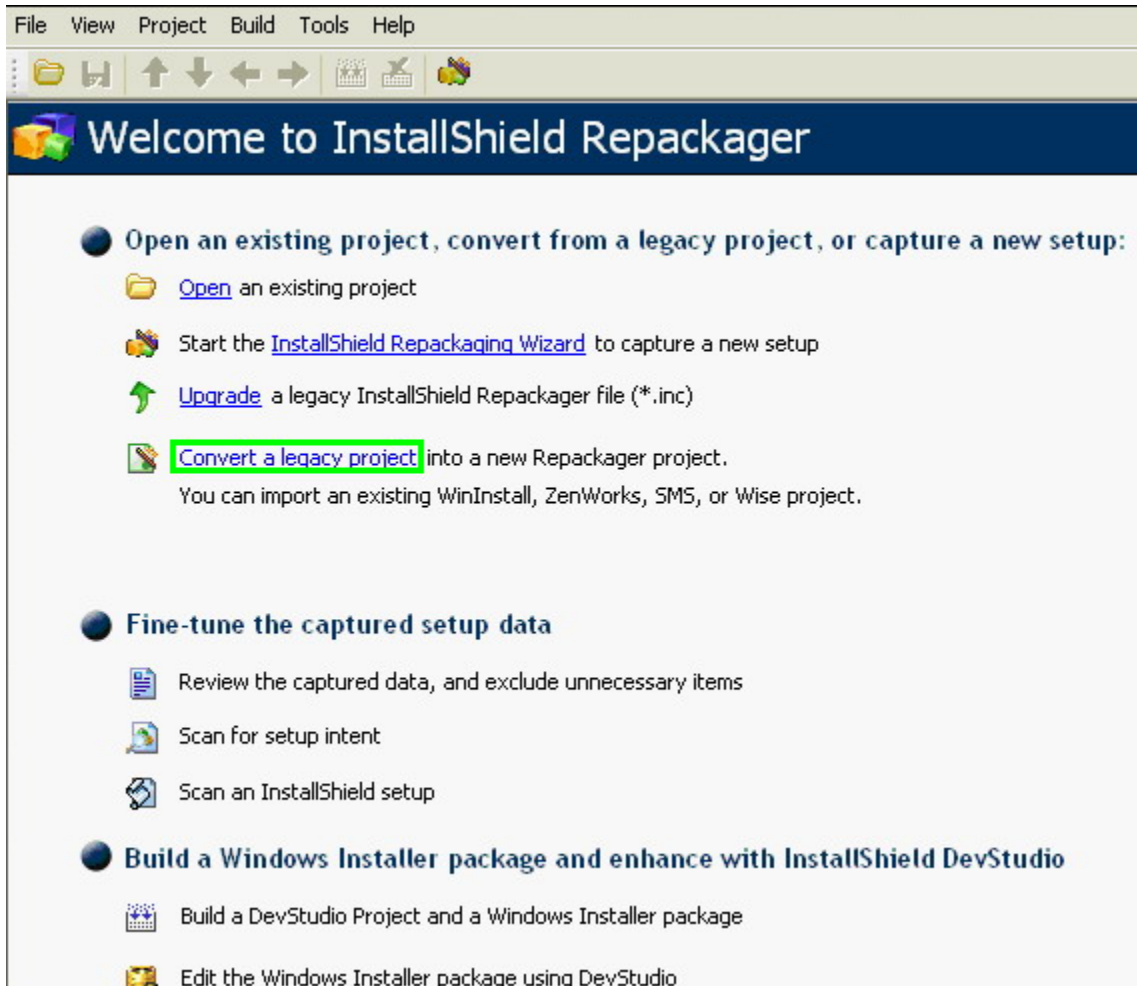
File View Project Build Tools Help

Welcome to InstallShield Repackager

Open an existing project, convert from a legacy project, or capture a new setup:

Open an existing project

Start the InstallShield Repackaging Wizard to capture a new setup

Upgrade a legacy InstallShield Repackager file (*.inc)

Convert a legacy project into a new Repackager project.
You can import an existing WinInstall, ZenWorks, SMS, or Wise project.

Fine-tune the captured setup data

Review the captured data, and exclude unnecessary items

Scan for setup intent

Scan an InstallShield setup

Build a Windows Installer package and enhance with InstallShield DevStudio

Build a DevStudio Project and a Windows Installer package

Edit the Windows Installer package using DevStudio